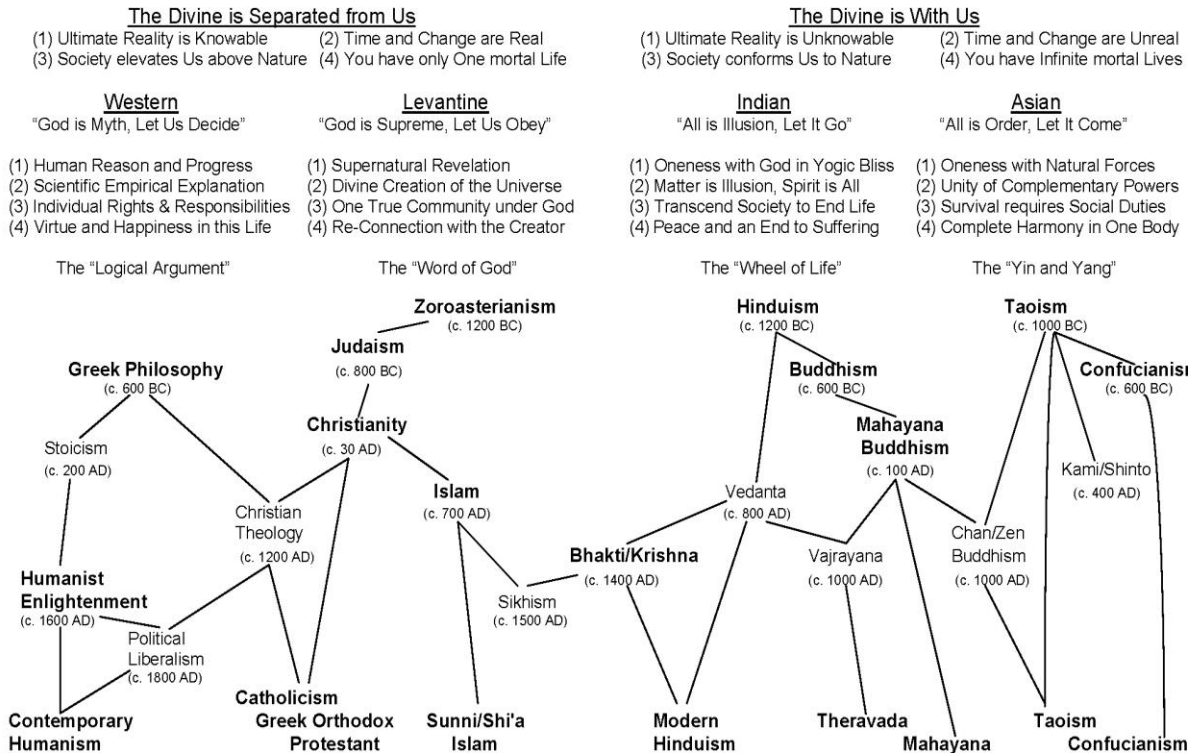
The Divine is Separated from Us
(1) Ultimate Reality is Knowable (2) Time and Change are Real
(3) Society elevates Us above Nature (4) You have only One mortal Life

The Divine is With Us
(1) Ultimate Reality is Unknowable (2) Time and Change are Unreal
(3) Society conforms Us to Nature (4) You have Infinite mortal Lives

Western
"God is Myth, Let Us Decide"

(1) Human Reason and Progress
(2) Scientific Empirical Explanation
(3) Individual Rights & Responsibilities
(4) Virtue and Happiness in this Life

The "Logical Argument"

Levantine
"God is Supreme, Let Us Obey"

(1) Supernatural Revelation
(2) Divine Creation of the Universe
(3) One True Community under God
(4) Re-Connection with the Creator

The "Word of God"

Indian
"All is Illusion, Let It Go"

(1) Oneness with God in Yogic Bliss
(2) Matter is Illusion, Spirit is All
(3) Transcend Society to End Life
(4) Peace and an End to Suffering

The "Wheel of Life"

Asian
"All is Order, Let It Come"

(1) Oneness with Natural Forces
(2) Unity of Complementary Powers
(3) Survival requires Social Duties
(4) Complete Harmony in One Body

The "Yin and Yang"

Zoroasterianism
(c. 1200 BC)

Judaism
(c. 800 BC)

Greek Philosophy
(c. 600 BC)

Christianity
(c. 30 AD)

Stoicism
(c. 200 AD)

Christian Theology
(c. 1200 AD)

Islam
(c. 700 AD)

Humanist Enlightenment
(c. 1600 AD)

Political Liberalism
(c. 1800 AD)

Sikhism
(c. 1500 AD)

Bhakti/Krishna
(c. 1400 AD)

Hinduism
(c. 1200 BC)

Buddhism
(c. 600 BC)

Mahayana Buddhism
(c. 100 AD)

Vedanta
(c. 800 AD)

Vajrayana
(c. 1000 AD)

Taoism
(c. 1000 BC)

Confucianism
(c. 600 BC)

Kami/Shinto
(c. 400 AD)

Chan/Zen Buddhism
(c. 1000 AD)

Contemporary Humanism

Catholicism
Greek Orthodox
Protestant

Sunni/Shi'a Islam

Modern Hinduism

Theravada

Mahayana

Taoism

Confucianism